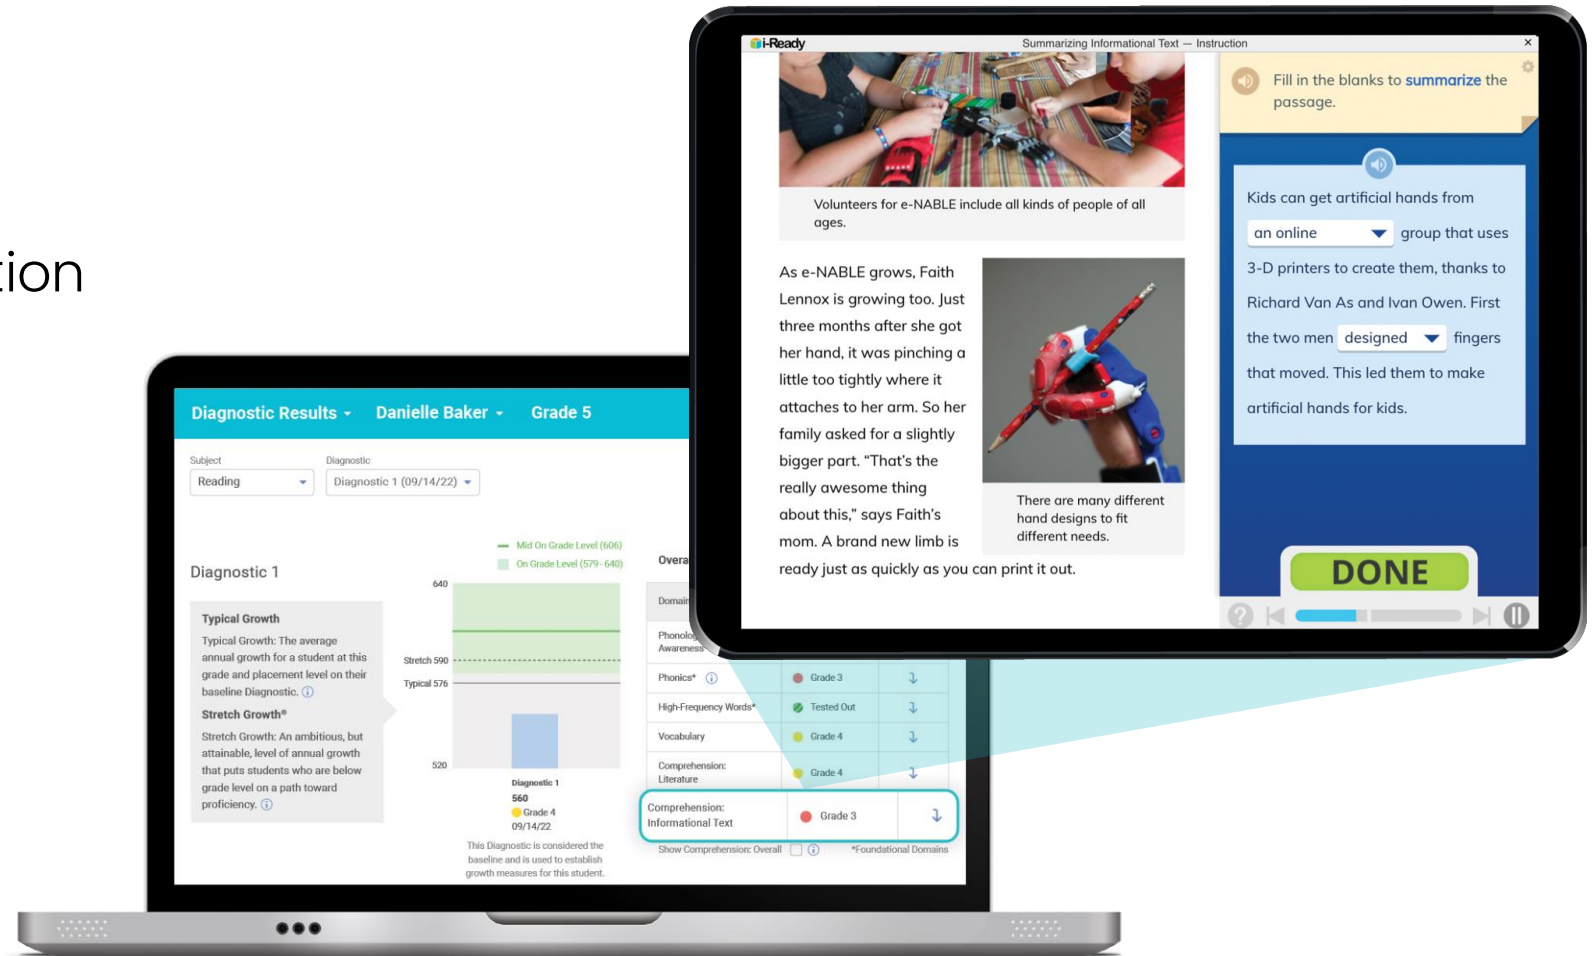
tion

i-Ready
Summarizing Informational Text — Instruction
×

Volunteers for e-NABLE include all kinds of people of all ages.

As e-NABLE grows, Faith Lennox is growing too. Just three months after she got her hand, it was pinching a little too tightly where it attaches to her arm. So her family asked for a slightly bigger part. "That's the really awesome thing about this," says Faith's mom. A brand new limb is ready just as quickly as you can print it out.

There are many different hand designs to fit different needs.

Fill in the blanks to summarize the passage.

Kids can get artificial hands from an online group that uses 3-D printers to create them, thanks to Richard Van As and Ivan Owen. First the two men designed fingers that moved. This led them to make artificial hands for kids.

DONE

Diagnostic Results
Danielle Baker
Grade 5

Subject
Reading
Diagnostic
Diagnostic 1 (09/14/22)

Diagnostic 1

Typical Growth
Typical Growth: The average annual growth for a student at this grade and placement level on their baseline Diagnostic.
Stretch Growth®
Stretch Growth: An ambitious, but attainable, level of annual growth that puts students who are below grade level on a path toward proficiency.

Mid On Grade Level (606)
On Grade Level (579 - 640)
640
Stretch 590
Typical 576
520
Diagnostic 1
560
Grade 4
09/14/22
This Diagnostic is considered the baseline and is used to establish growth measures for this student.

Overa
Domain
Phonological Awareness
Phonics* Grade 3
High-Frequency Words* Tested Out
Vocabulary Grade 4
Comprehension: Literature Grade 4
Comprehension: Informational Text Grade 3
Show Comprehension: Overall
*Foundational Domains